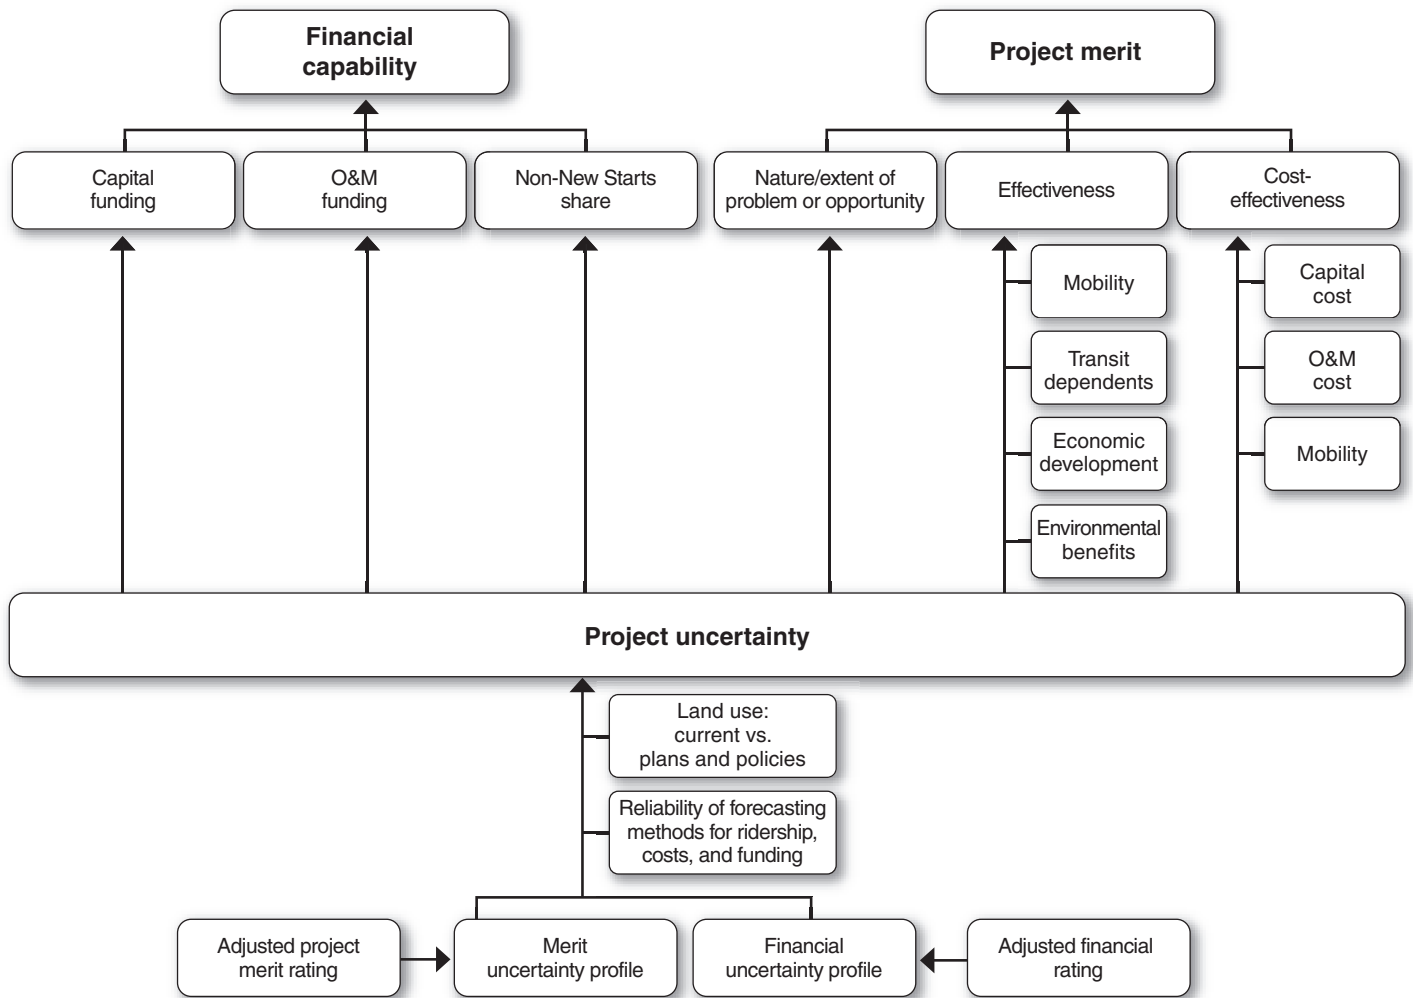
Financial capability

Project merit

Capital funding

O&M funding

Non-New Starts share

Nature/extent of problem or opportunity

Effectiveness

Cost-effectiveness

Mobility

Transit dependents

Economic development

Environmental benefits

Capital cost

O&M cost

Mobility

Project uncertainty

Land use: current vs. plans and policies

Reliability of forecasting methods for ridership, costs, and funding

Adjusted project merit rating

Merit uncertainty profile

Financial uncertainty profile

Adjusted financial rating